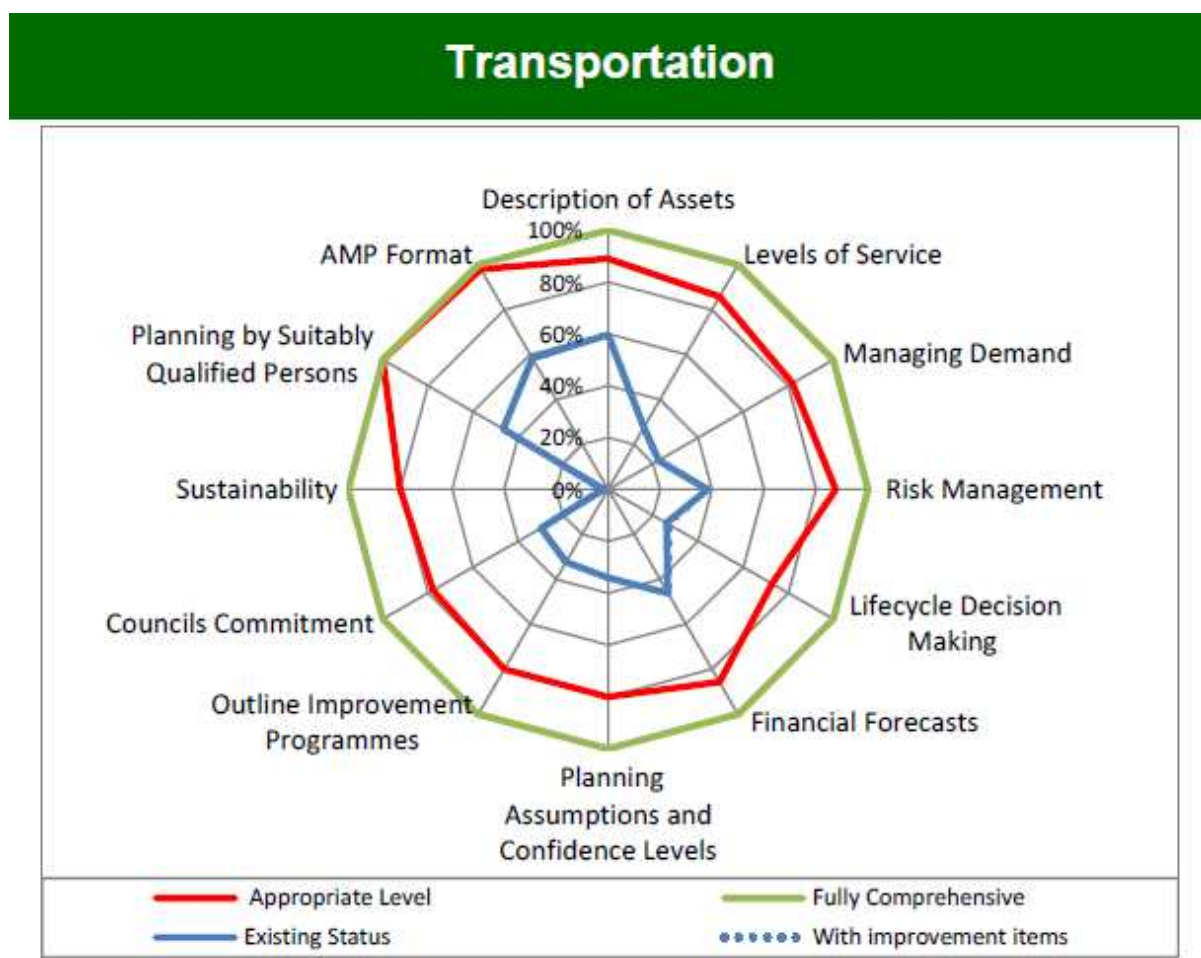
Transportation

Description of Assets

100%
80%
60%
40%
20%
0%

Levels of Service

Managing Demand

Risk Management

Lifecycle Decision Making

Financial Forecasts

Planning Assumptions and Confidence Levels

Outline Improvement Programmes

Councils Commitment

Sustainability

Planning by Suitably Qualified Persons

AMP Format

Appropriate Level
Fully Comprehensive
Existing Status
With improvement items